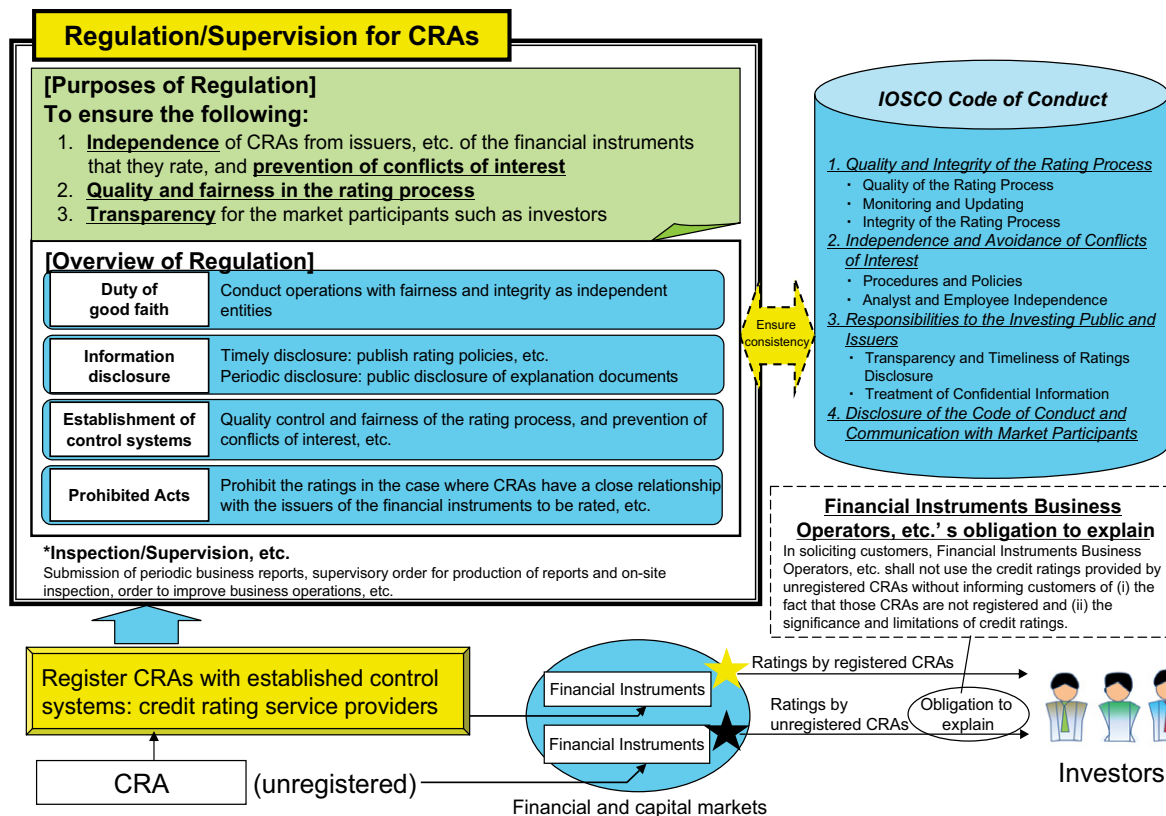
Regulation/Supervision for CRAs

[Purposes of Regulation]
To ensure the following:
1. Independence of CRAs from issuers, etc. of the financial instruments that they rate, and prevention of conflicts of interest
2. Quality and fairness in the rating process
3. Transparency for the market participants such as investors

[Overview of Regulation]

| | |
|---|---|
| Duty of good faith | Conduct operations with fairness and integrity as independent entities |
| Information disclosure | Timely disclosure: publish rating policies, etc. Periodic disclosure: public disclosure of explanation documents |
| Establishment of control systems | Quality control and fairness of the rating process, and prevention of conflicts of interest, etc. |
| Prohibited Acts | Prohibit the ratings in the case where CRAs have a close relationship with the issuers of the financial instruments to be rated, etc. |

*Inspection/Supervision, etc.
Submission of periodic business reports, supervisory order for production of reports and on-site inspection, order to improve business operations, etc.

Ensure consistency

IOSCO Code of Conduct

1. Quality and Integrity of the Rating Process
・ Quality of the Rating Process
・ Monitoring and Updating
・ Integrity of the Rating Process
2. Independence and Avoidance of Conflicts of Interest
・ Procedures and Policies
・ Analyst and Employee Independence
3. Responsibilities to the Investing Public and Issuers
・ Transparency and Timeliness of Ratings Disclosure
・ Treatment of Confidential Information
4. Disclosure of the Code of Conduct and Communication with Market Participants

Financial Instruments Business Operators, etc.' s obligation to explain
In soliciting customers, Financial Instruments Business Operators, etc. shall not use the credit ratings provided by unregistered CRAs without informing customers of (i) the fact that those CRAs are not registered and (ii) the significance and limitations of credit ratings.

Register CRAs with established control systems: credit rating service providers

CRA (unregistered)

Financial Instruments
Financial Instruments
Financial and capital markets

Ratings by registered CRAs
Ratings by unregistered CRAs
Obligation to explain

Investors